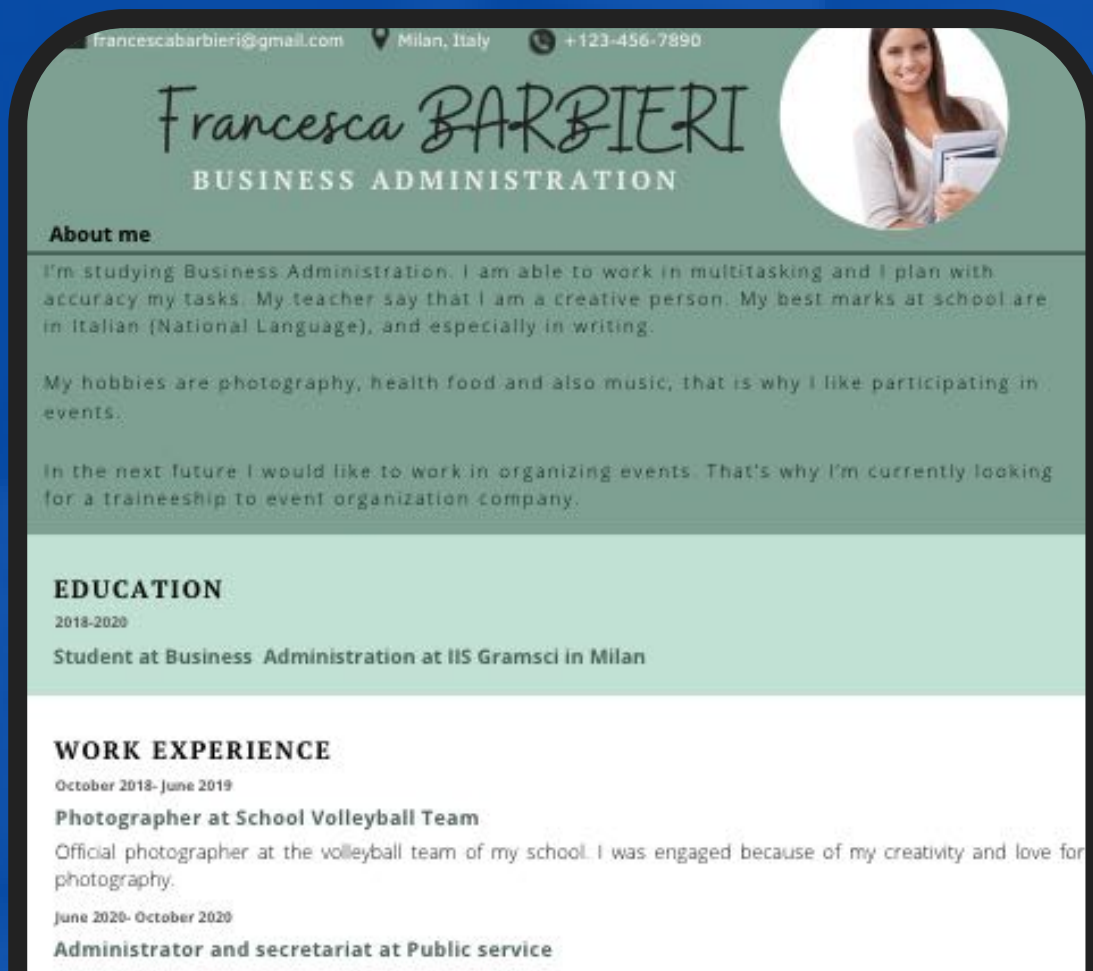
francescabarbieri@gmail.com Milan, Italy +123-456-7890

Francesca BARBIERI
BUSINESS ADMINISTRATION

About me

I'm studying Business Administration. I am able to work in multitasking and I plan with accuracy my tasks. My teacher say that I am a creative person. My best marks at school are in Italian (National Language), and especially in writing.

My hobbies are photography, health food and also music, that is why I like participating in events.

In the next future I would like to work in organizing events. That's why I'm currently looking for a traineeship to event organization company.

EDUCATION
2018-2020
Student at Business Administration at IIS Gramsci in Milan

WORK EXPERIENCE
October 2018- June 2019
Photographer at School Volleyball Team
Official photographer at the volleyball team of my school. I was engaged because of my creativity and love for photography.
June 2020- October 2020
Administrator and secretariat at Public service